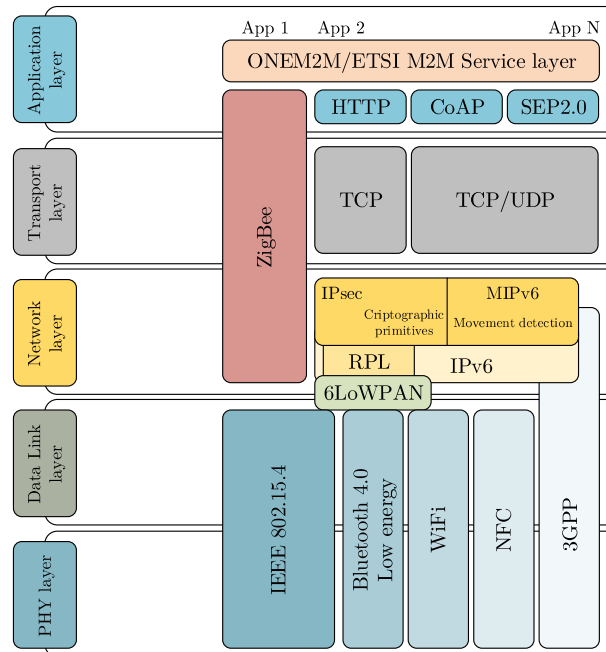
Application layer

Transport layer

Network layer

Data Link layer

PHY layer

App 1 App 2 App N

ONEM2M/ETSI M2M Service layer

HTTP

CoAP

SEP2.0

ZigBee

TCP

TCP/UDP

IPsec

Criptographic primitives

MIPv6

Movement detection

RPL

IPv6

6LoWPAN

IEEE 802.15.4

Bluetooth 4.0 Low energy

WiFi

NFC

3GPP